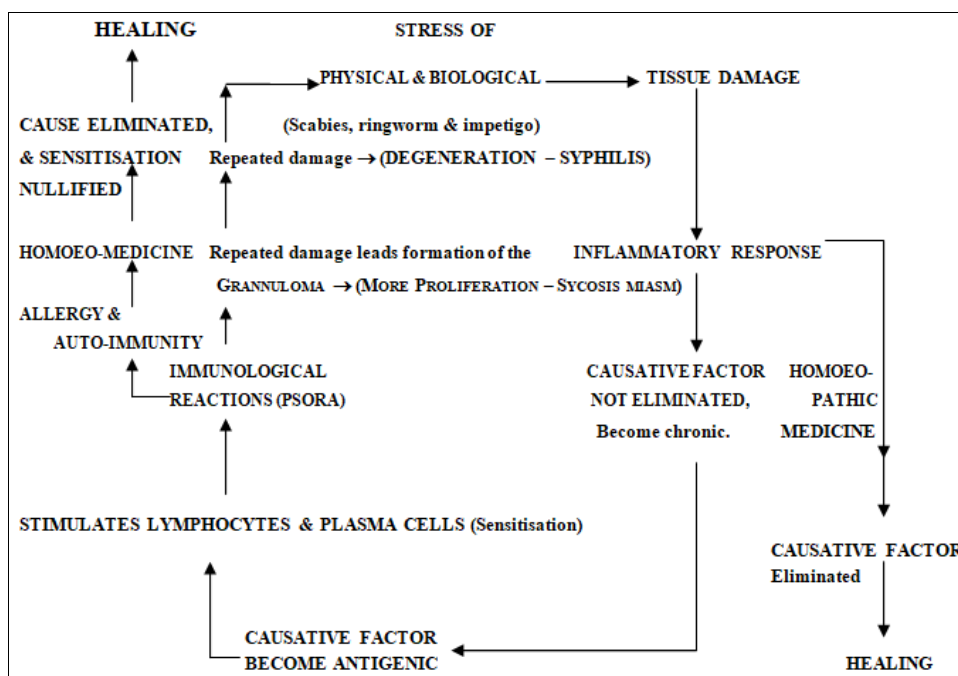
HEALING

STRESS OF

PHYSICAL & BIOLOGICAL

TISSUE DAMAGE

CAUSE ELIMINATED, & SENSITISATION NULLIFIED

(Scabies, ringworm & impetigo)

Repeated damage → (DEGENERATION – SYPHILIS)

HOMOEO-MEDICINE

Repeated damage leads formation of the GRANNULOMA → (MORE PROLIFERATION – SYCOSIS MIASM)

INFLAMMATORY RESPONSE

ALLERGY & AUTO-IMMUNITY

IMMUNOLOGICAL REACTIONS (PSORA)

CAUSATIVE FACTOR NOT ELIMINATED, Become chronic.

HOMOEO-PATHIC MEDICINE

STIMULATES LYMPHOCYTES & PLASMA CELLS (Sensitisation)

CAUSATIVE FACTOR Eliminated

CAUSATIVE FACTOR BECOME ANTIGENIC

HEALING